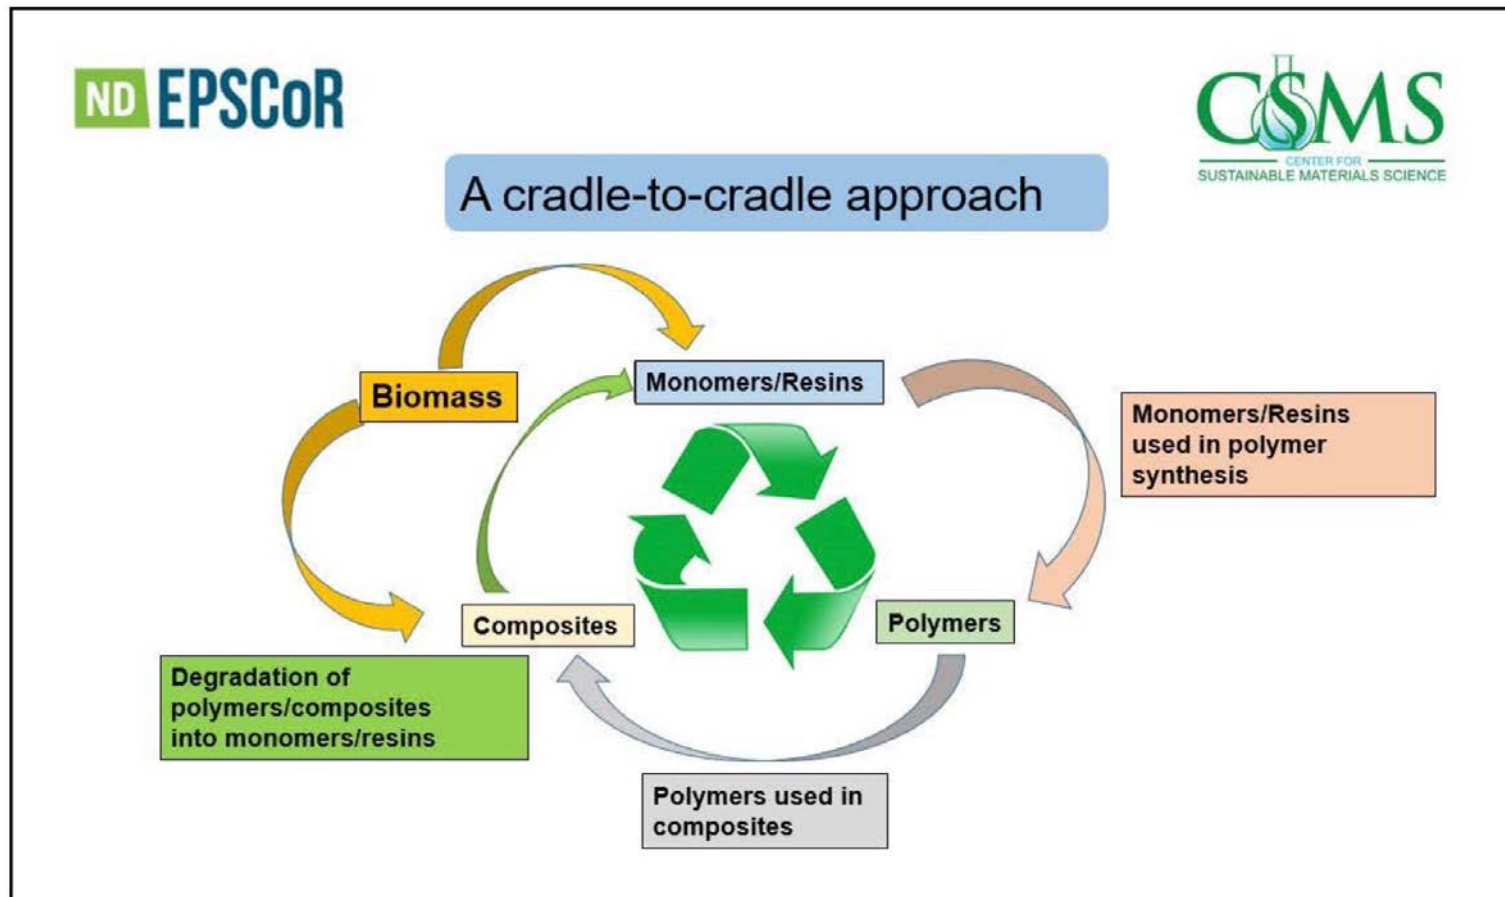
ND EPSCoR

CSMS
CENTER FOR
SUSTAINABLE MATERIALS SCIENCE

A cradle-to-cradle approach

Biomass

Monomers/Resins

Monomers/Resins used in polymer synthesis

Composites

Polymers

Degradation of polymers/composites into monomers/resins

Polymers used in composites